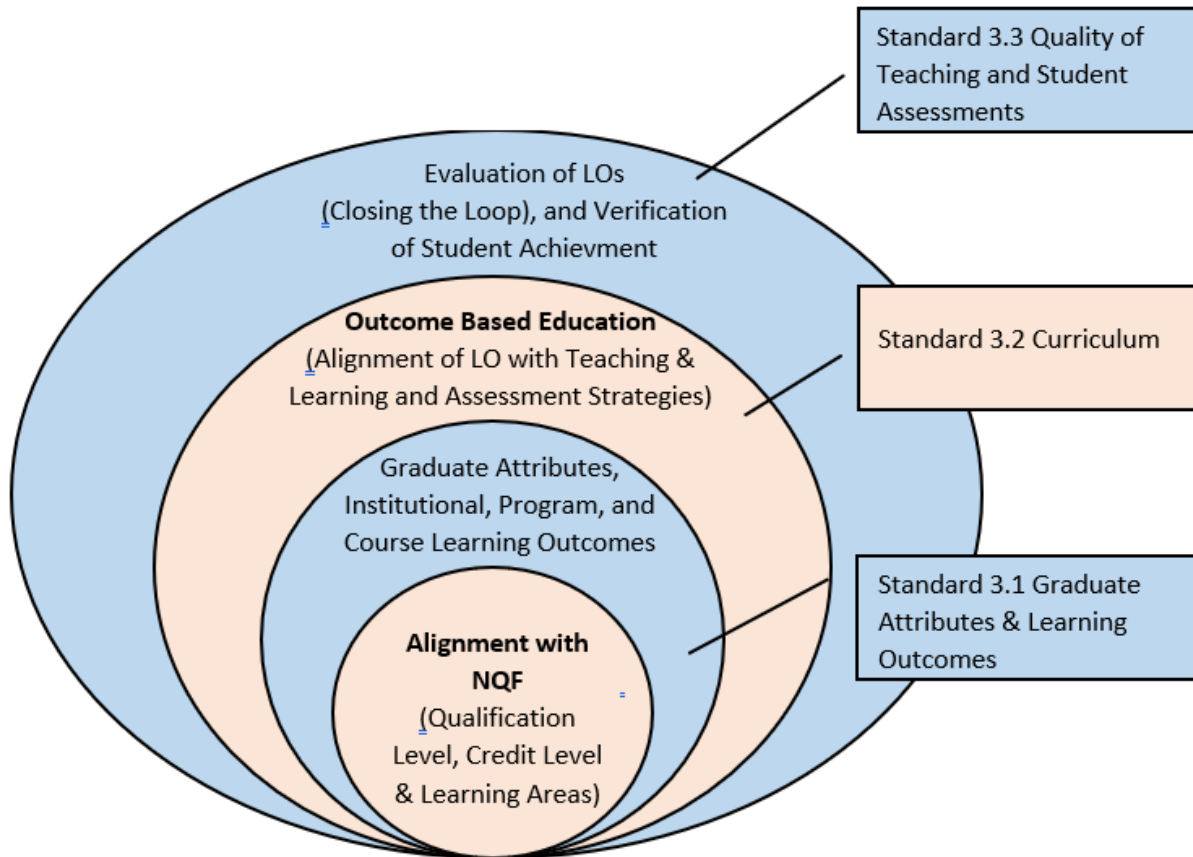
Standard 3.3 Quality of Teaching and Student Assessments

Evaluation of LOs (Closing the Loop), and Verification of Student Achievment

Outcome Based Education
(Alignment of LO with Teaching & Learning and Assessment Strategies)

Standard 3.2 Curriculum

Graduate Attributes, Institutional, Program, and Course Learning Outcomes

Standard 3.1 Graduate Attributes & Learning Outcomes

Alignment with NQF
(Qualification Level, Credit Level & Learning Areas)